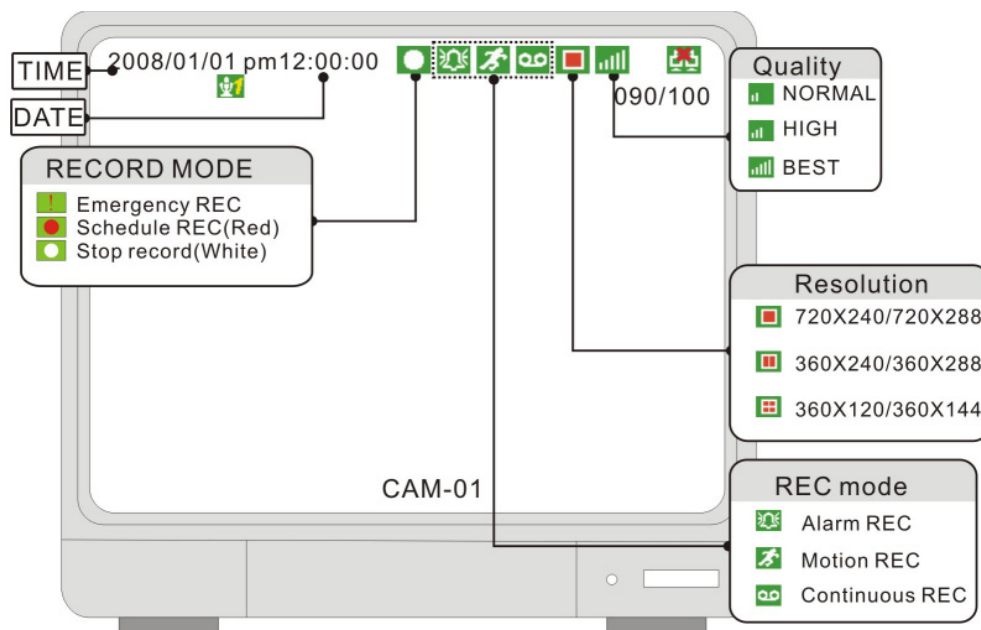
TIME
DATE
2008/01/01 pm12:00:00
090/100

Quality
NORMAL
HIGH
BEST

RECORD MODE
Emergency REC
Schedule REC(Red)
Stop record(White)

Resolution
720X240/720X288
360X240/360X288
360X120/360X144

CAM-01

REC mode
Alarm REC
Motion REC
Continuous REC